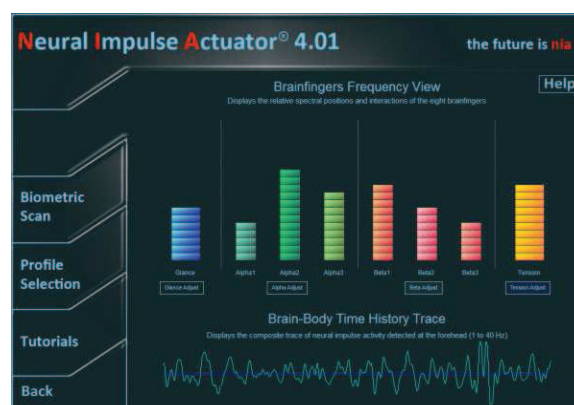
Neural Impulse Actuator® 4.01

the future is nia

Brainfingers Frequency View

Displays the relative spectral positions and interactions of the eight brainfingers

Help

Biometric Scan

Profile Selection

Tutorials

Back

Glance

Alpha1

Alpha2

Alpha3

Beta1

Beta2

Beta3

Tension

Glance Adjust

Alpha Adjust

Beta Adjust

Tension Adjust

Brain-Body Time History Trace

Displays the composite trace of neural impulse activity detected at the forehead (1 to 40 Hz)